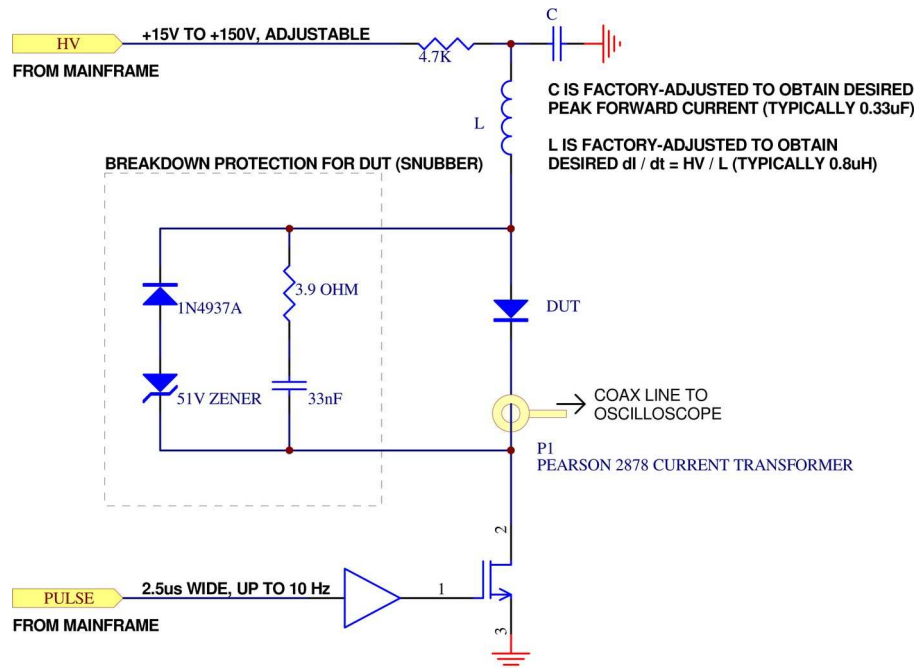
HV
FROM MAINFRAME
+15V TO +150V, ADJUSTABLE
4.7K
C
C IS FACTORY-ADJUSTED TO OBTAIN DESIRED PEAK FORWARD CURRENT (TYPICALLY 0.33uF)
L
L IS FACTORY-ADJUSTED TO OBTAIN DESIRED dI / dt = HV / L (TYPICALLY 0.8uH)
BREAKDOWN PROTECTION FOR DUT (SNUBBER)
1N4937A
3.9 OHM
DUT
51V ZENER
33nF
COAX LINE TO OSCILLOSCOPE
P1
PEARSON 2878 CURRENT TRANSFORMER
2
PULSE
FROM MAINFRAME
2.5us WIDE, UP TO 10 Hz
1
3